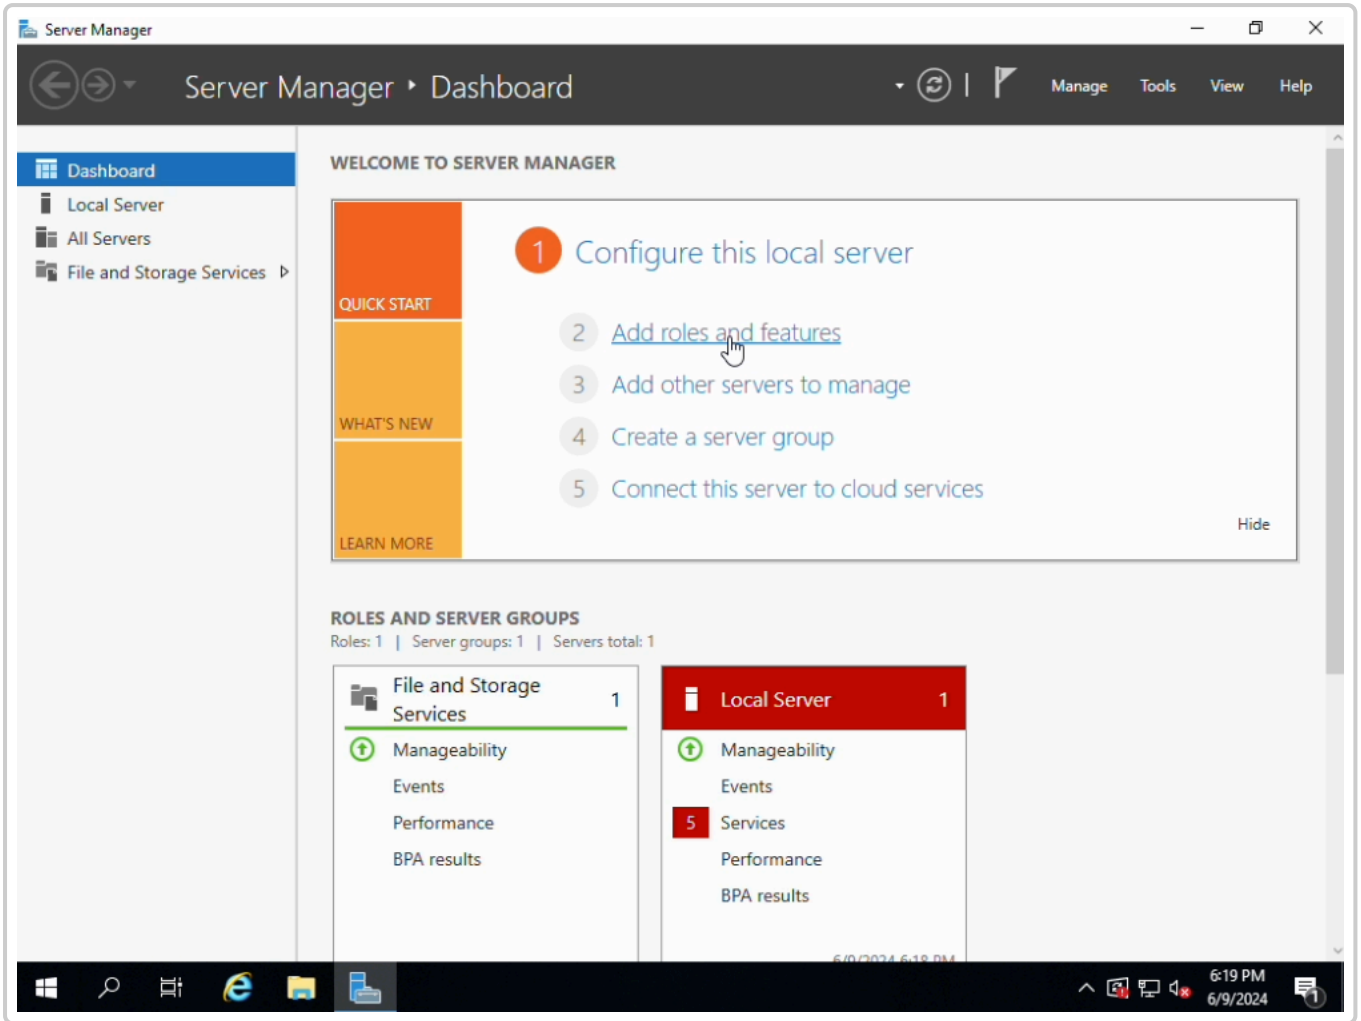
Server Manager

Server Manager ‣ Dashboard

Manage Tools View Help

Dashboard
Local Server
All Servers
File and Storage Services ▷

WELCOME TO SERVER MANAGER

QUICK START

WHAT'S NEW

LEARN MORE

1 Configure this local server

2 Add roles and features

3 Add other servers to manage

4 Create a server group

5 Connect this server to cloud services

Hide

ROLES AND SERVER GROUPS
Roles: 1 | Server groups: 1 | Servers total: 1

File and Storage Services 1
Manageability
Events
Performance
BPA results

Local Server 1
Manageability
Events
5 Services
Performance
BPA results

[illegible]

6:19 PM
6/9/2024